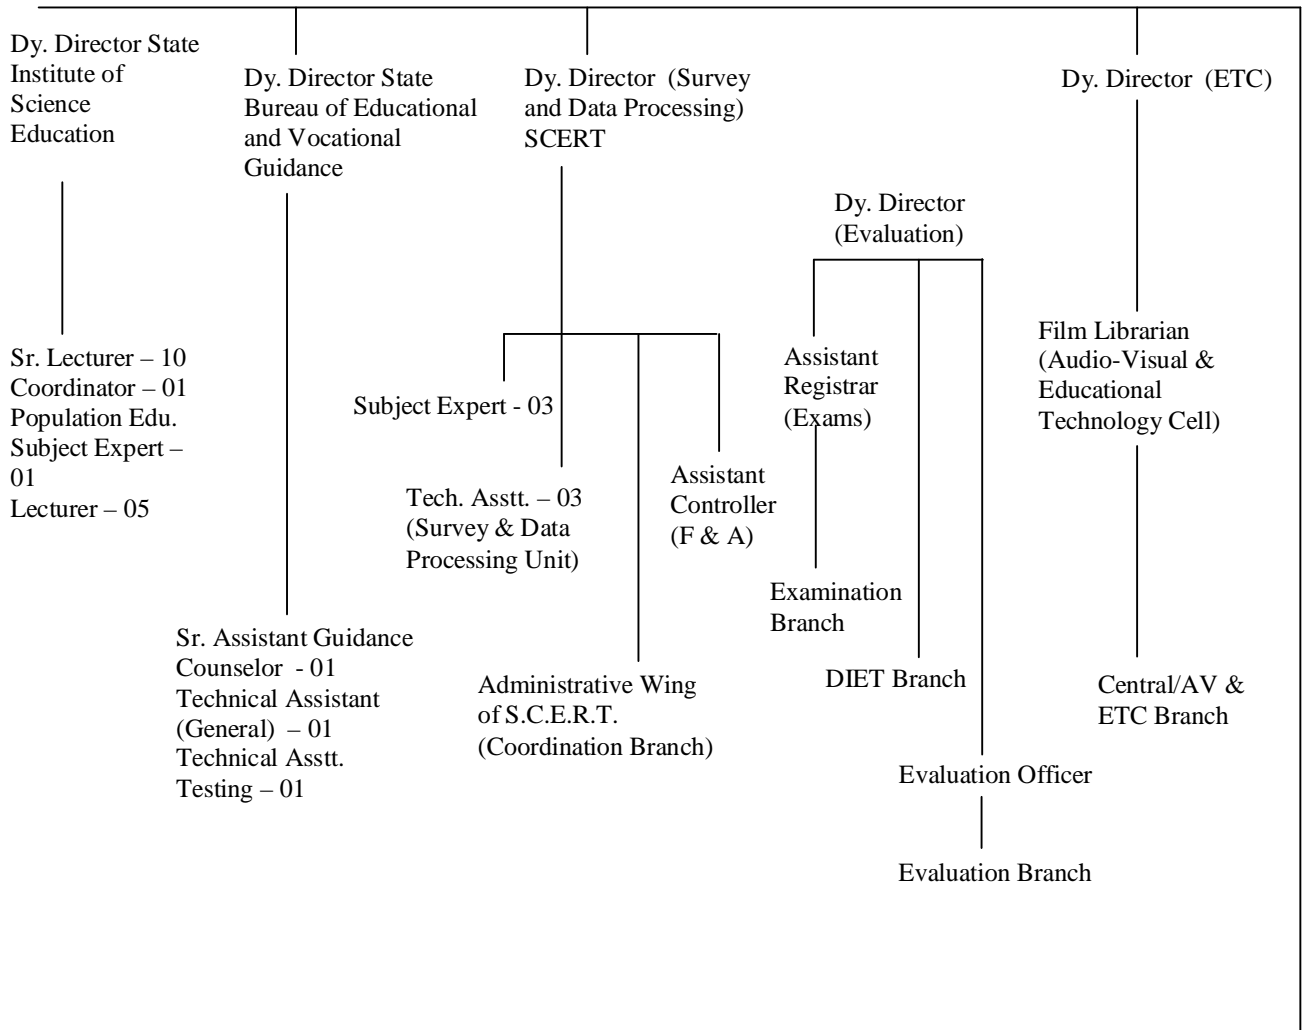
Dy. Director State Institute of Science Education

Dy. Director State Bureau of Educational and Vocational Guidance

Dy. Director (Survey and Data Processing) SCERT

Dy. Director (ETC)

Dy. Director (Evaluation)

Sr. Lecturer – 10
Coordinator – 01
Population Edu. Subject Expert – 01
Lecturer – 05

Subject Expert - 03

Tech. Asstt. – 03 (Survey & Data Processing Unit)

Assistant Controller (F & A)

Assistant Registrar (Exams)

Film Librarian (Audio-Visual & Educational Technology Cell)

Examination Branch

Sr. Assistant Guidance Counselor - 01
Technical Assistant (General) – 01
Technical Asstt. Testing – 01

Administrative Wing of S.C.E.R.T. (Coordination Branch)

DIET Branch

Central/AV & ETC Branch

Evaluation Officer

Evaluation Branch